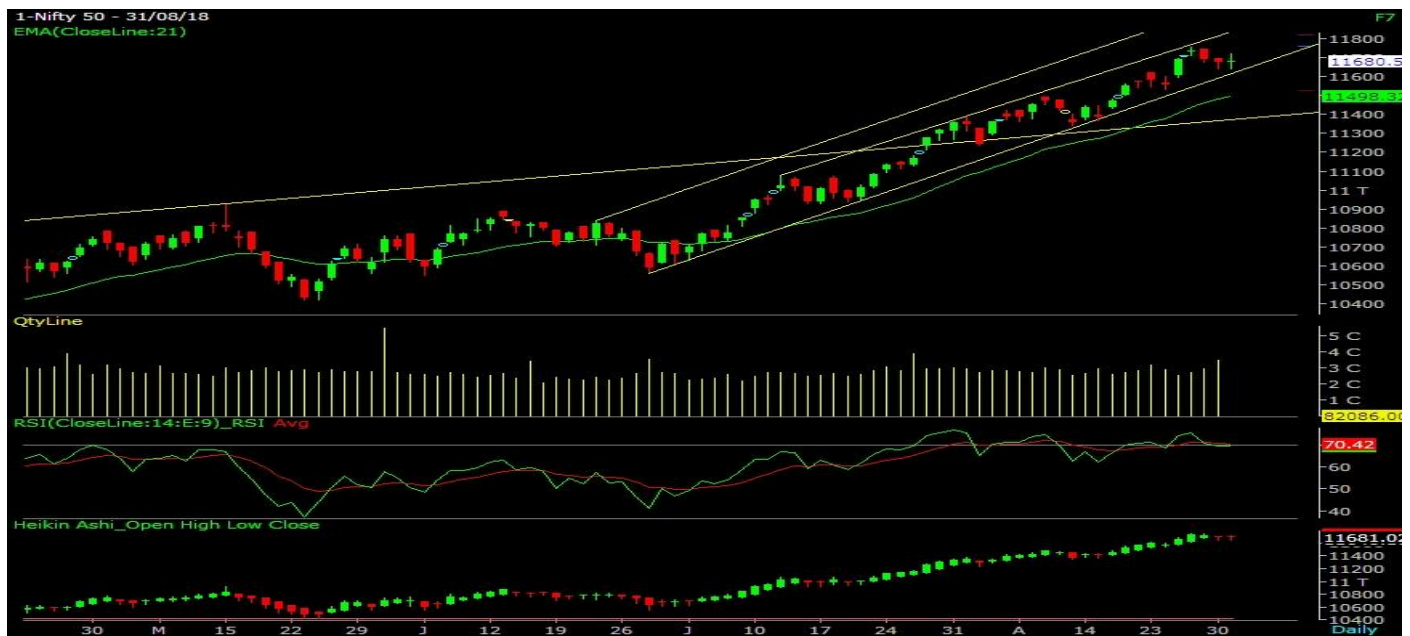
1-Nifty 50 - 31/08/18
F7
EMA(CloseLine:21)

11800
11680.5
11600
11498.3
11400
11300
11200
11100
11 T
10900
10800
10700
10600
10500
10400

QtyLine
5 C
4 C
3 C
2 C
1 C
82086.00

RSI(CloseLine:14:E:9)_RSI Avg
70.42
60
50
40

Heikin Ashi_Open High Low Close
11681.02
11400
11200
11 T
10800
10600
10400

30 M 15 22 29 J 12 19 26 J 10 17 24 31 A 14 23 30 Daily